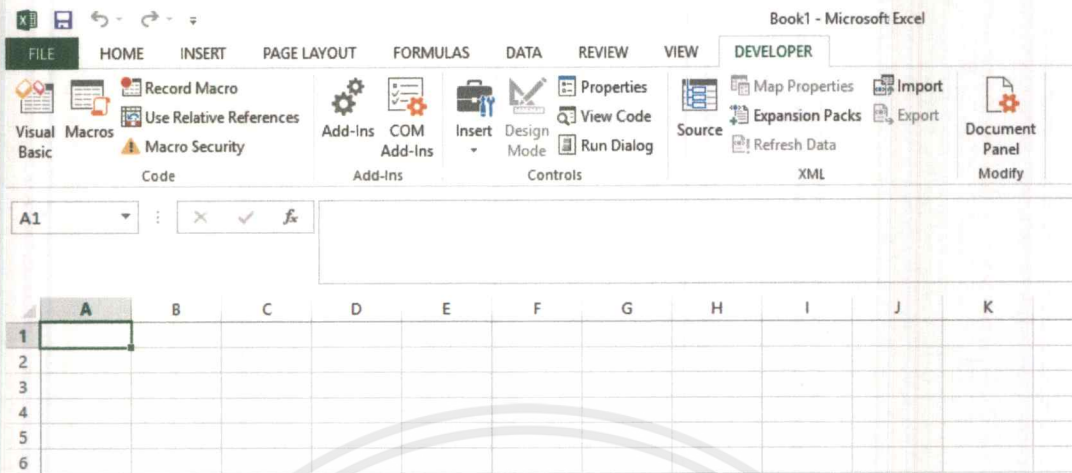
Book1 - Microsoft Excel

FILE HOME INSERT PAGE LAYOUT FORMULAS DATA REVIEW VIEW DEVELOPER

Visual Basic
Macros
Record Macro
Use Relative References
Macro Security
Code

Add-Ins
COM Add-Ins
Add-Ins

Insert
Design Mode
Properties
View Code
Run Dialog
Controls

Source
Map Properties
Expansion Packs
Refresh Data
Import
Export
XML

Document Panel
Modify

A1 $f_x$

| | A | B | C | D | E | F | G | H | I | J | K |
|---|---|---|---|---|---|---|---|---|---|---|---|
| 1 | | | | | | | | | | | |
| 2 | | | | | | | | | | | |
| 3 | | | | | | | | | | | |
| 4 | | | | | | | | | | | |
| 5 | | | | | | | | | | | |
| 6 | | | | | | | | | | | |